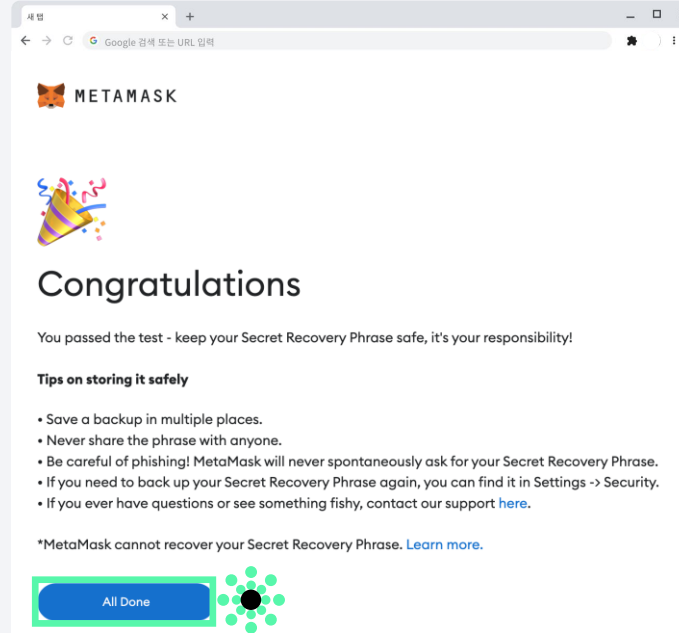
새 탭

Google 검색 또는 URL 입력

METAMASK

Congratulations

You passed the test - keep your Secret Recovery Phrase safe, it's your responsibility!

Tips on storing it safely

• Save a backup in multiple places.
• Never share the phrase with anyone.
• Be careful of phishing! MetaMask will never spontaneously ask for your Secret Recovery Phrase.
• If you need to back up your Secret Recovery Phrase again, you can find it in Settings -> Security.
• If you ever have questions or see something fishy, contact our support here.

*MetaMask cannot recover your Secret Recovery Phrase. Learn more.

All Done